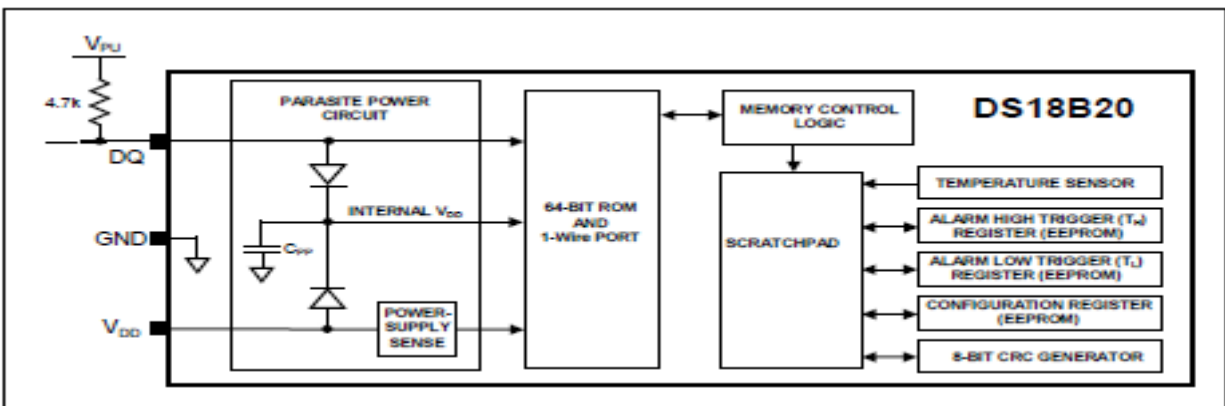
$V_{PU}$

4.7k

DQ

GND

$V_{DD}$

PARASITE POWER CIRCUIT

INTERNAL $V_{DD}$

$C_{PP}$

POWER-SUPPLY SENSE

64-BIT ROM AND 1-Wire PORT

MEMORY CONTROL LOGIC

DS18B20

SCRATCHPAD

TEMPERATURE SENSOR

ALARM HIGH TRIGGER ($T_H$) REGISTER (EEPROM)

ALARM LOW TRIGGER ($T_L$) REGISTER (EEPROM)

CONFIGURATION REGISTER (EEPROM)

8-BIT CRC GENERATOR